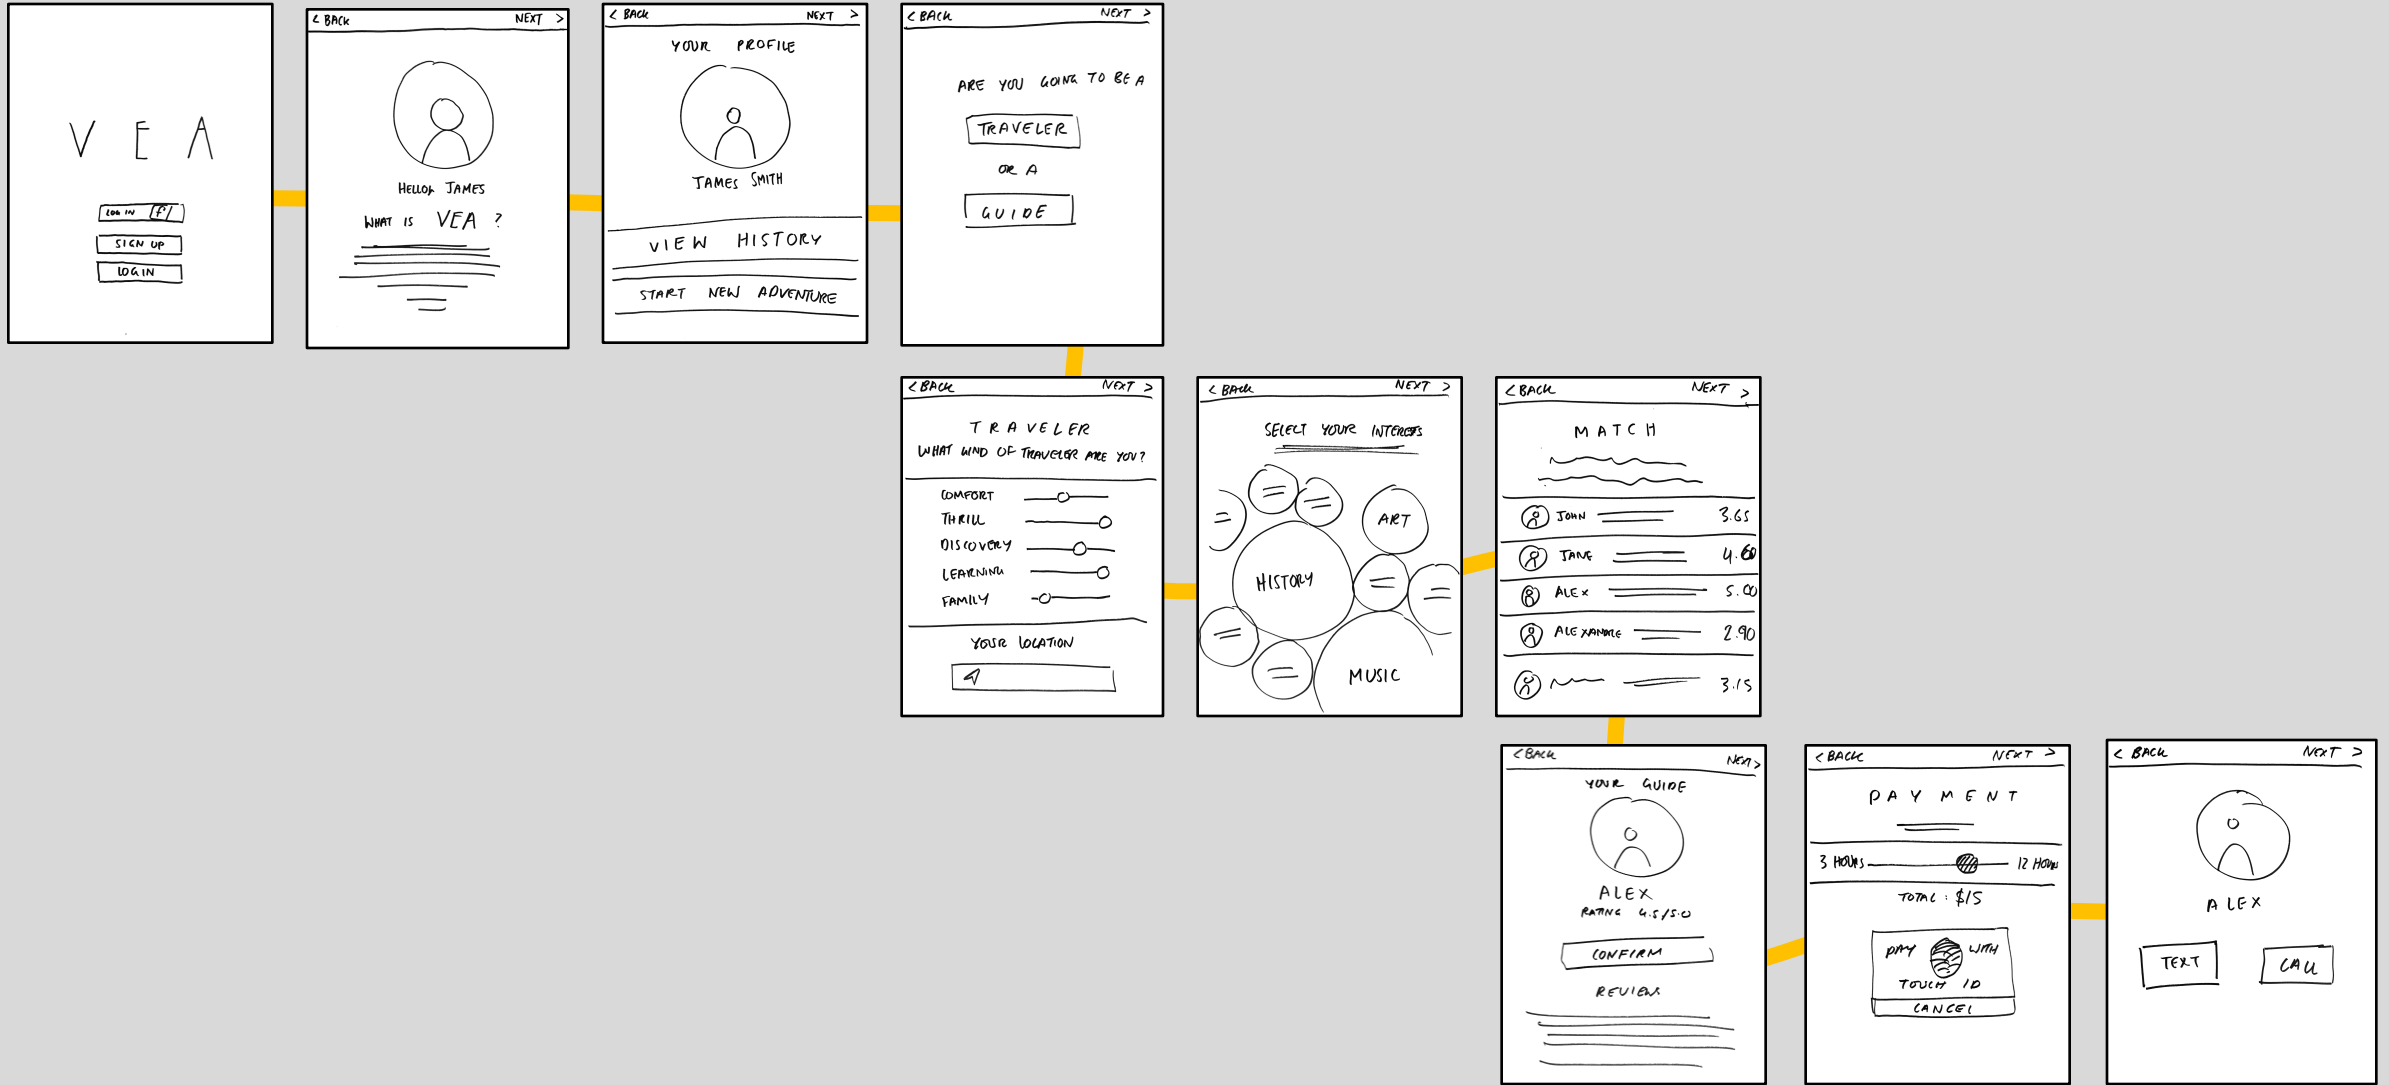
V E A

LOG IN f

SIGN UP

LOGIN

< BACK NEXT >

HELLO JAMES

WHAT IS VEA ?

< BACK NEXT >

YOUR PROFILE

JAMES SMITH

VIEW HISTORY

START NEW ADVENTURE

< BACK NEXT >

ARE YOU GOING TO BE A

TRAVELER

OR A

GUIDE

< BACK NEXT >

TRAVELER

WHAT KIND OF TRAVELER ARE YOU?

COMFORT

THRILL

DISCOVERY

LEARNING

FAMILY

YOUR LOCATION

< BACK NEXT >

SELECT YOUR INTERESTS

ART

HISTORY

MUSIC

< BACK NEXT >

MATCH

JOHN 3.65

JANE 4.60

ALEX 5.00

ALEXANDRE 2.90

3.15

< BACK NEXT >

YOUR GUIDE

ALEX

RATING 4.5/5.0

CONFIRM

REVIEW

< BACK NEXT >

PAYMENT

3 HOURS 12 HOURS

TOTAL : $15

PAY WITH

TOUCH ID

CANCEL

< BACK NEXT >

ALEX

TEXT

CALL